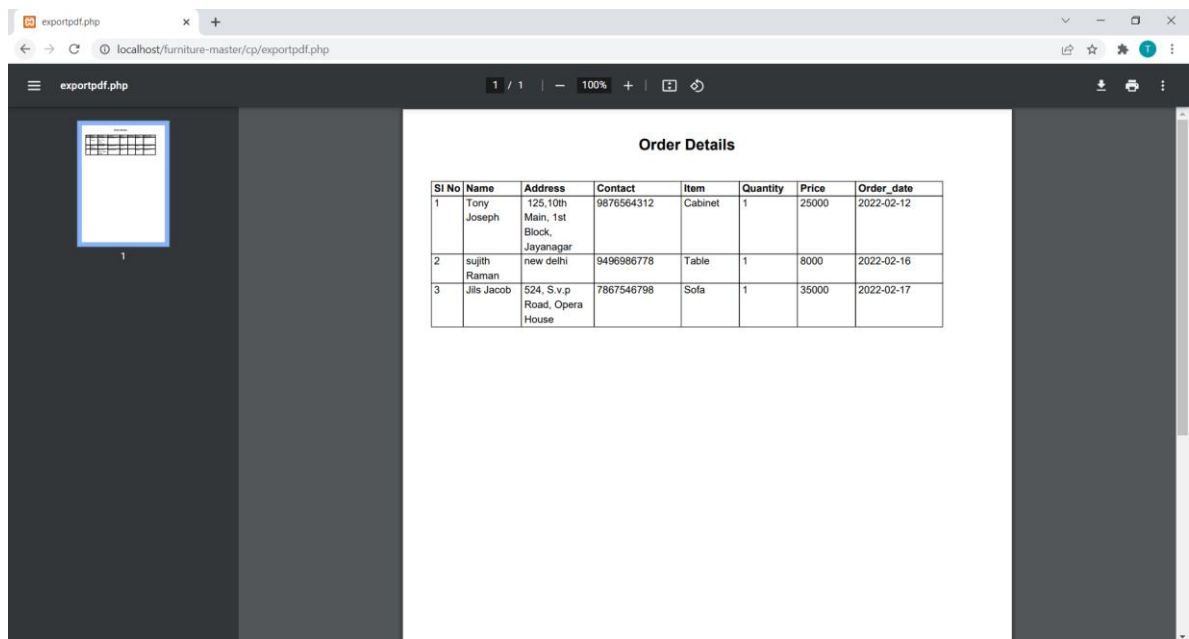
exportpdf.php

localhost/furniture-master/cp/exportpdf.php

exportpdf.php

1 / 1 | — 100% +

1

Order Details

| Sl No | Name | Address | Contact | Item | Quantity | Price | Order_date |
|---|---|---|---|---|---|---|---|
| 1 | Tony Joseph | 125,10th Main, 1st Block, Jayanagar | 9876564312 | Cabinet | 1 | 25000 | 2022-02-12 |
| 2 | sujith Raman | new delhi | 9496986778 | Table | 1 | 8000 | 2022-02-16 |
| 3 | Jils Jacob | 524, S.v.p Road, Opera House | 7867546798 | Sofa | 1 | 35000 | 2022-02-17 |